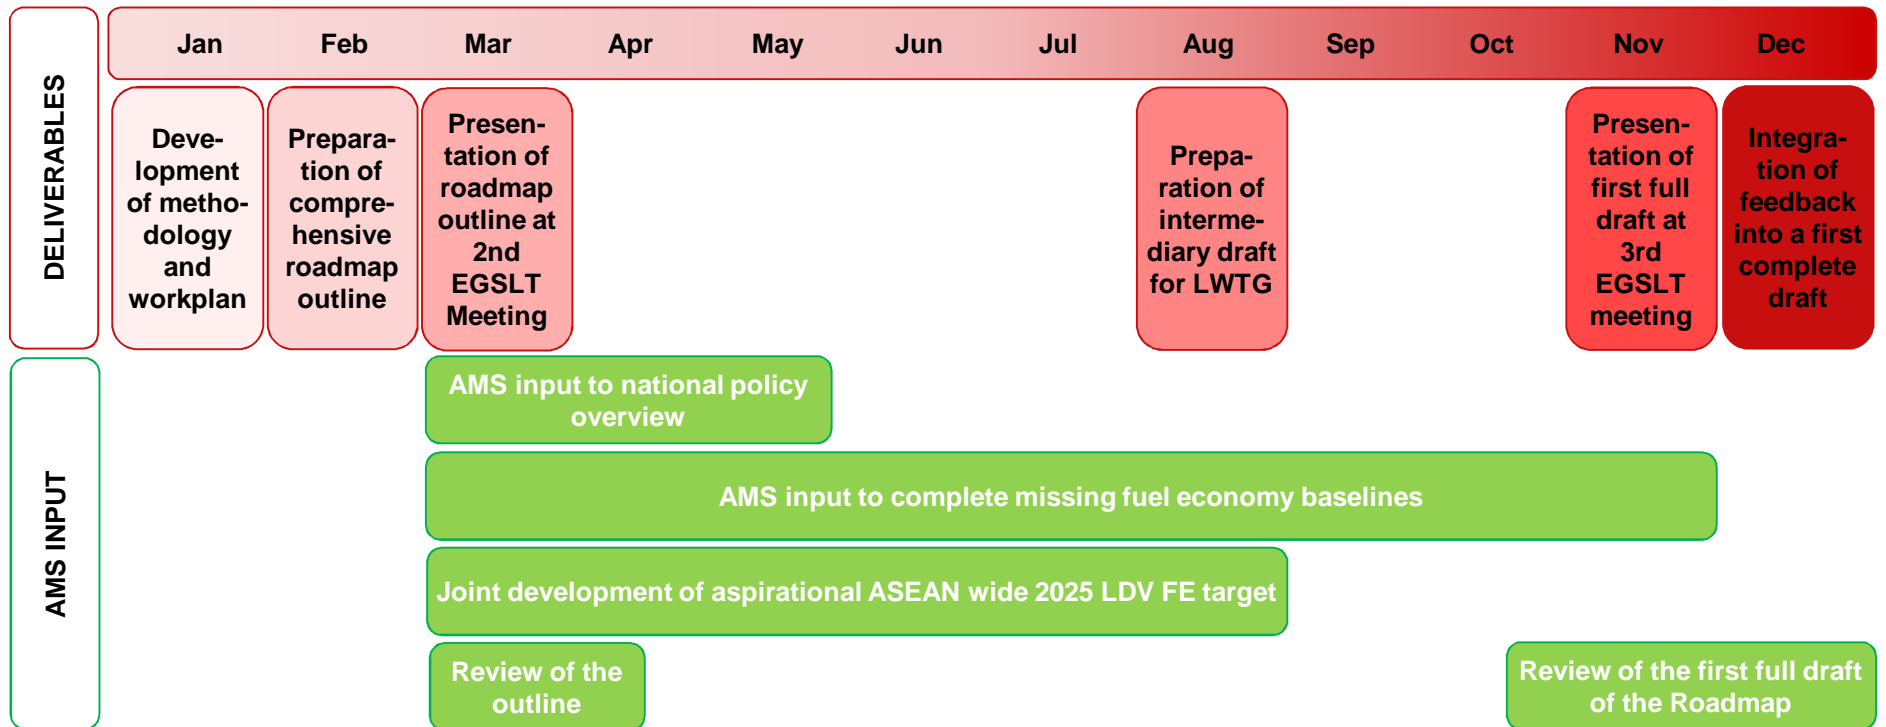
DELIVERABLES

| Jan | Feb | Mar | Apr | May | Jun | Jul | Aug | Sep | Oct | Nov | Dec |
|---|---|---|---|---|---|---|---|---|---|---|---|

Development of methodology and workplan

Preparation of comprehensive roadmap outline

Presentation of roadmap outline at 2nd EGSLT Meeting

Preparation of intermediary draft for LWTG

Presentation of first full draft at 3rd EGSLT meeting

Integration of feedback into a first complete draft

AMS INPUT

AMS input to national policy overview

AMS input to complete missing fuel economy baselines

Joint development of aspirational ASEAN wide 2025 LDV FE target

Review of the outline

Review of the first full draft of the Roadmap